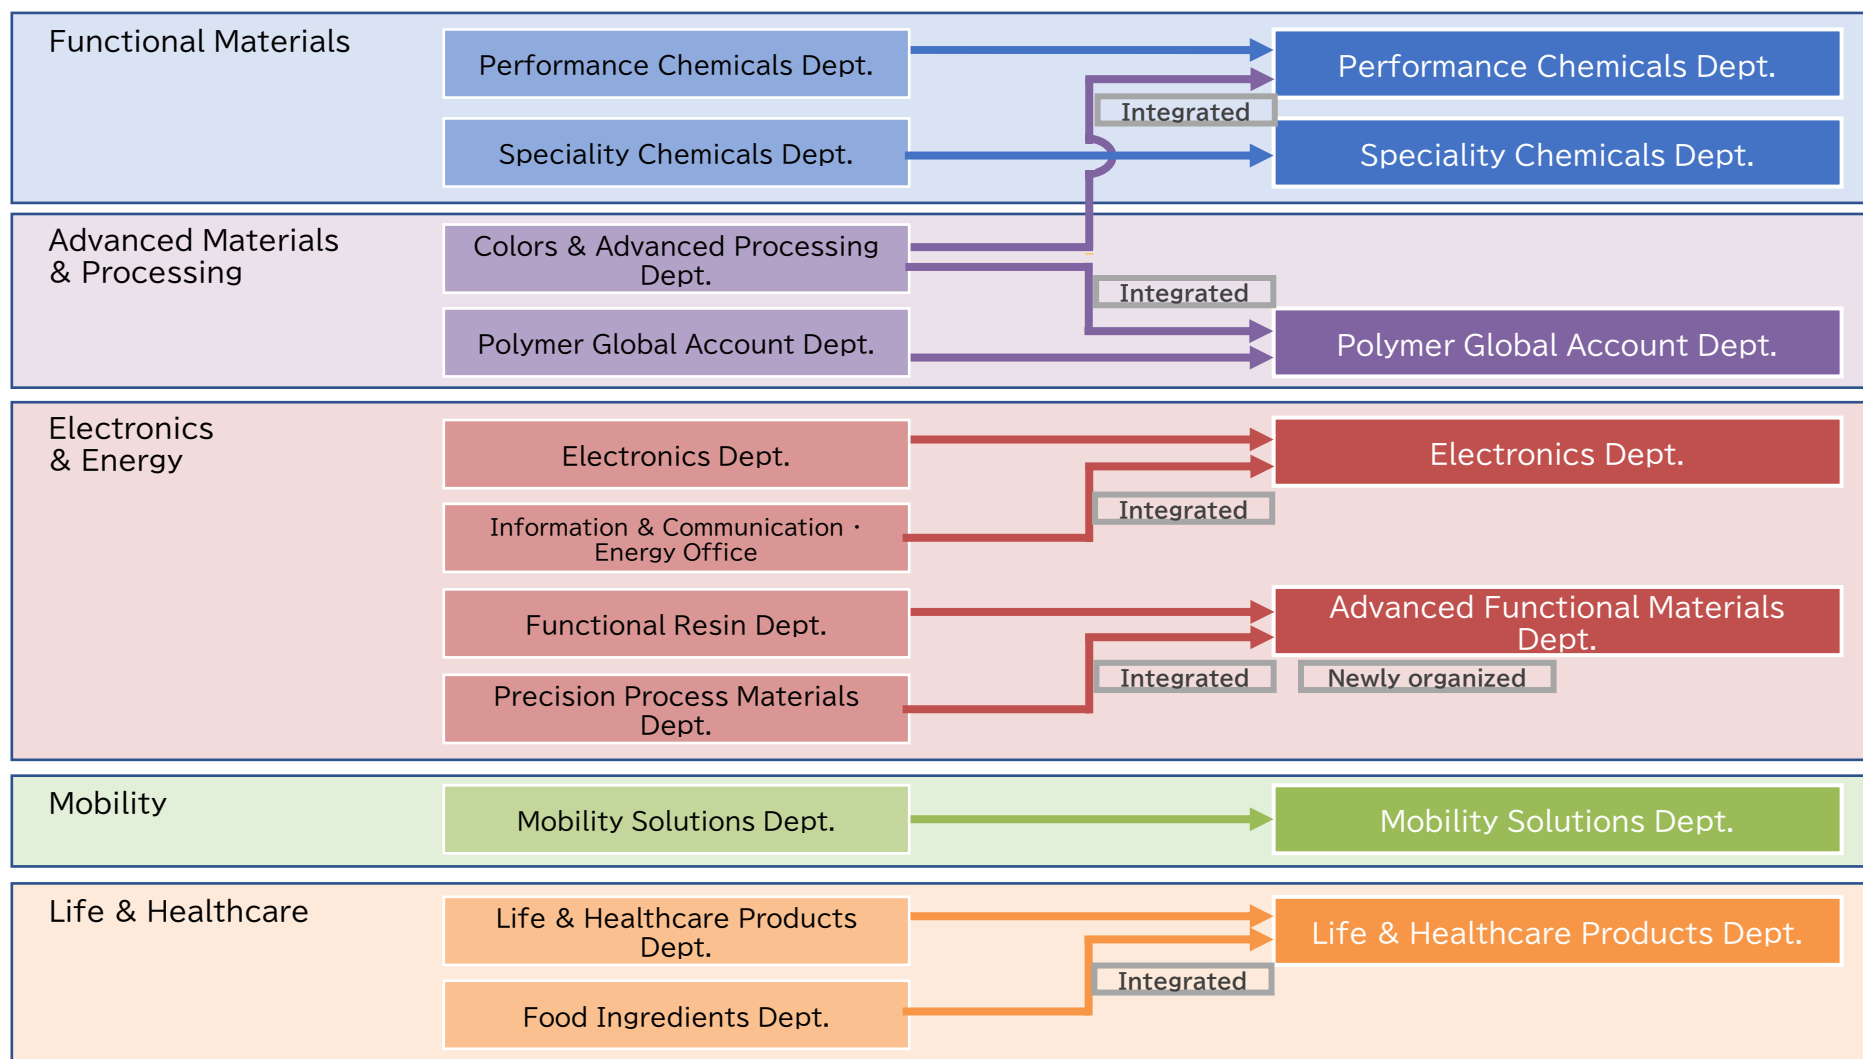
Functional Materials

Performance Chemicals Dept.

Speciality Chemicals Dept.

Integrated

Performance Chemicals Dept.

Speciality Chemicals Dept.

Advanced Materials & Processing

Colors & Advanced Processing Dept.

Polymer Global Account Dept.

Integrated

Polymer Global Account Dept.

Electronics & Energy

Electronics Dept.

Information & Communication・Energy Office

Functional Resin Dept.

Precision Process Materials Dept.

Integrated

Electronics Dept.

Advanced Functional Materials Dept.

Integrated

Newly organized

Mobility

Mobility Solutions Dept.

Mobility Solutions Dept.

Life & Healthcare

Life & Healthcare Products Dept.

Food Ingredients Dept.

Integrated

Life & Healthcare Products Dept.